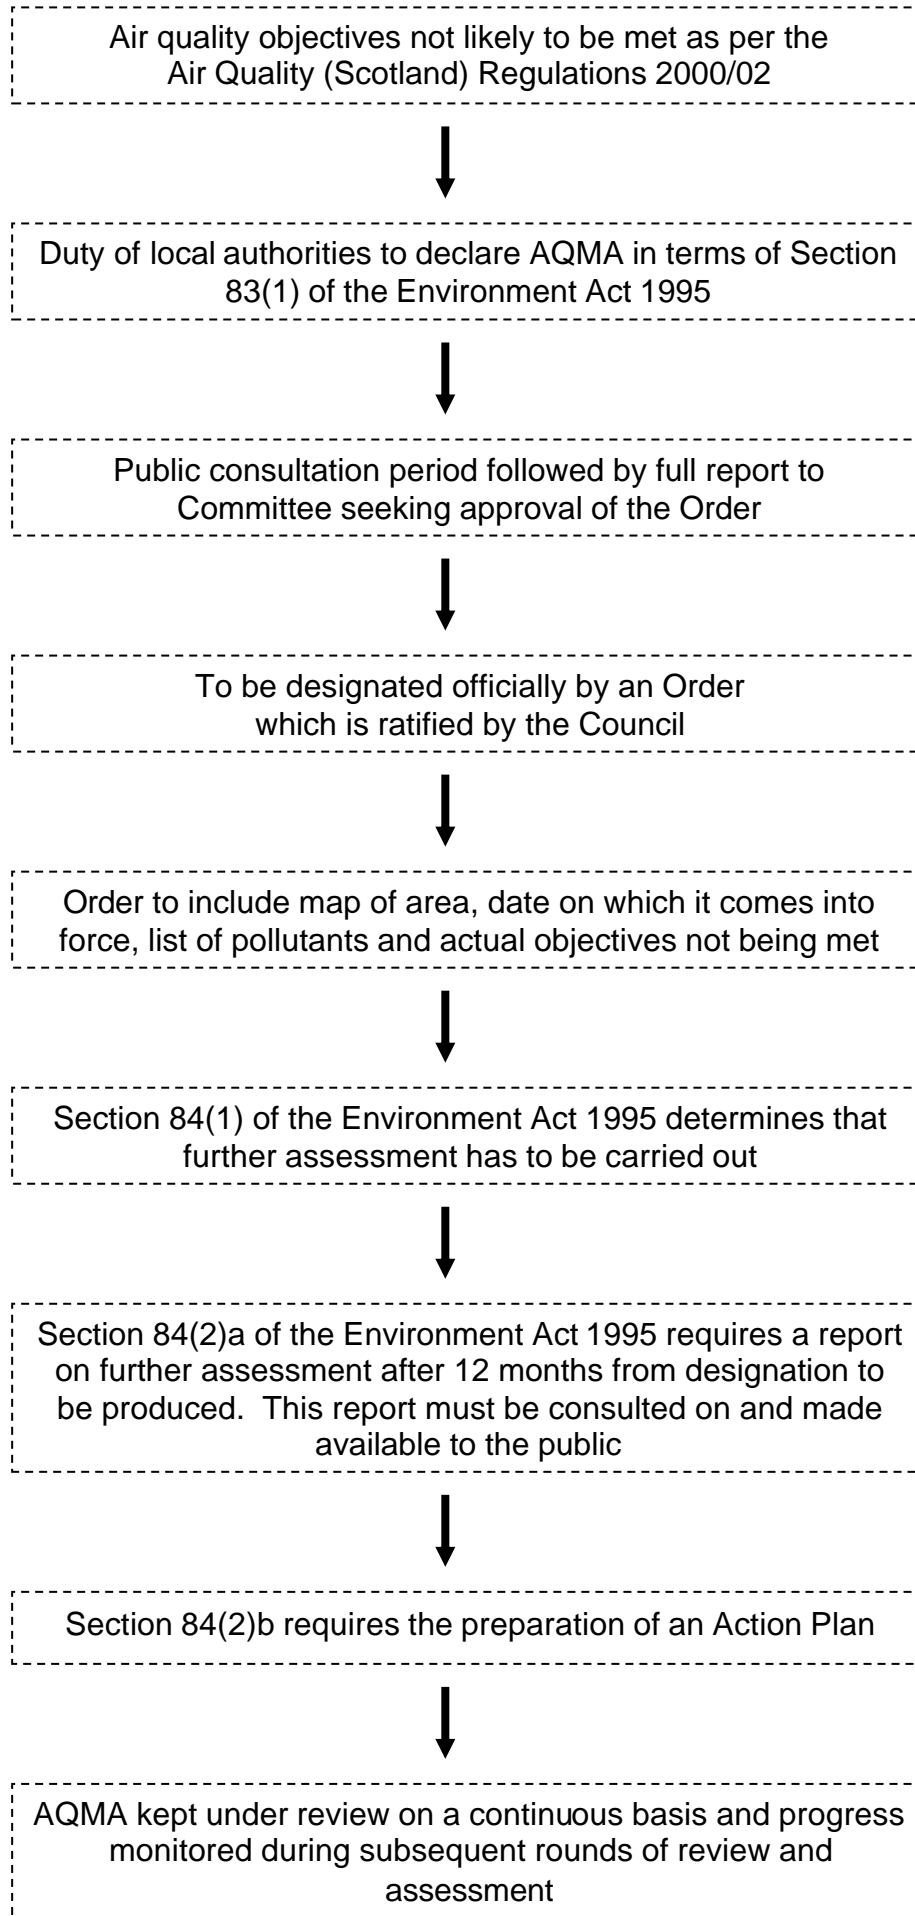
Air quality objectives not likely to be met as per the Air Quality (Scotland) Regulations 2000/02

Duty of local authorities to declare AQMA in terms of Section 83(1) of the Environment Act 1995

Public consultation period followed by full report to Committee seeking approval of the Order

To be designated officially by an Order which is ratified by the Council

Order to include map of area, date on which it comes into force, list of pollutants and actual objectives not being met

Section 84(1) of the Environment Act 1995 determines that further assessment has to be carried out

Section 84(2)a of the Environment Act 1995 requires a report on further assessment after 12 months from designation to be produced. This report must be consulted on and made available to the public

Section 84(2)b requires the preparation of an Action Plan

AQMA kept under review on a continuous basis and progress monitored during subsequent rounds of review and assessment